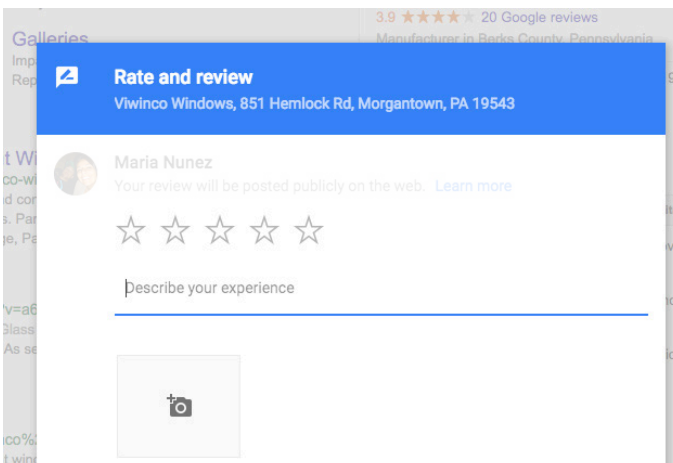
3.9 ★★★★★ 20 Google reviews
Manufacturer in Berks County, Pennsylvania

Galleries
Imp
Rep

Rate and review
Viwinco Windows, 851 Hemlock Rd, Morgantown, PA 19543

Maria Nunez
Your review will be posted publicly on the web. Learn more

☆ ☆ ☆ ☆ ☆

Describe your experience